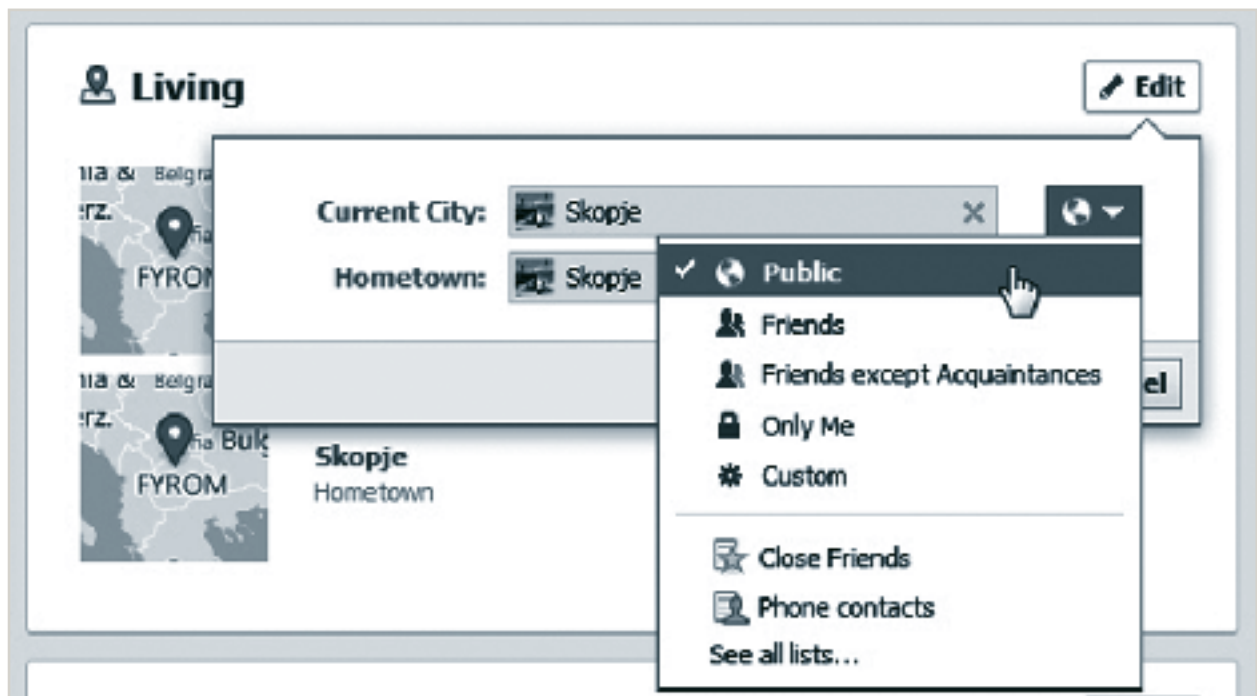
Living

Edit

Current City: Skopje

Hometown: Skopje

Public

Friends

Friends except Acquaintances

Only Me

Custom

Close Friends

Phone contacts

See all lists...

el

ia & Belgra
erz.
FYROM

ia & Belgra
erz.
ia Bulg
FYROM

Skopje
Hometown